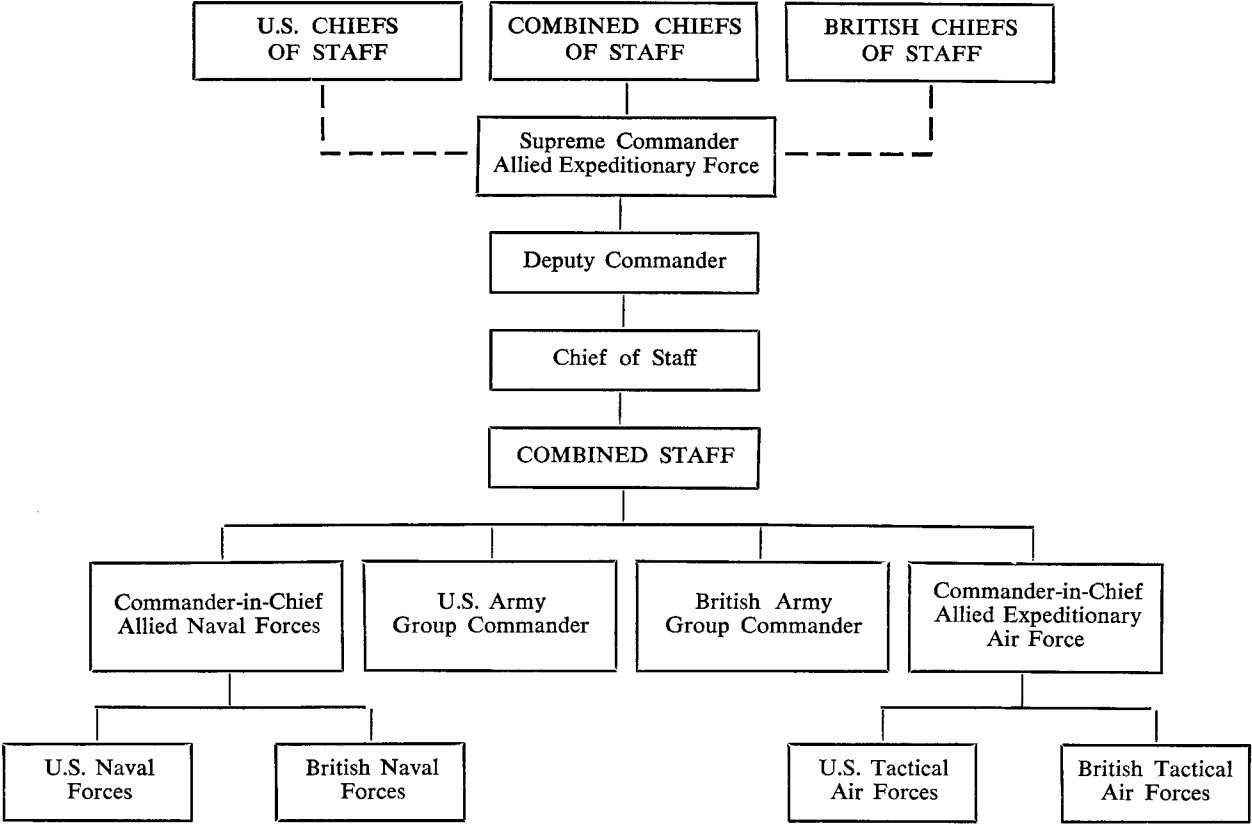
U.S. CHIEFS OF STAFF

COMBINED CHIEFS OF STAFF

BRITISH CHIEFS OF STAFF

Supreme Commander Allied Expeditionary Force

Deputy Commander

Chief of Staff

COMBINED STAFF

Commander-in-Chief Allied Naval Forces

U.S. Army Group Commander

British Army Group Commander

Commander-in-Chief Allied Expeditionary Air Force

U.S. Naval Forces

British Naval Forces

U.S. Tactical Air Forces

British Tactical Air Forces